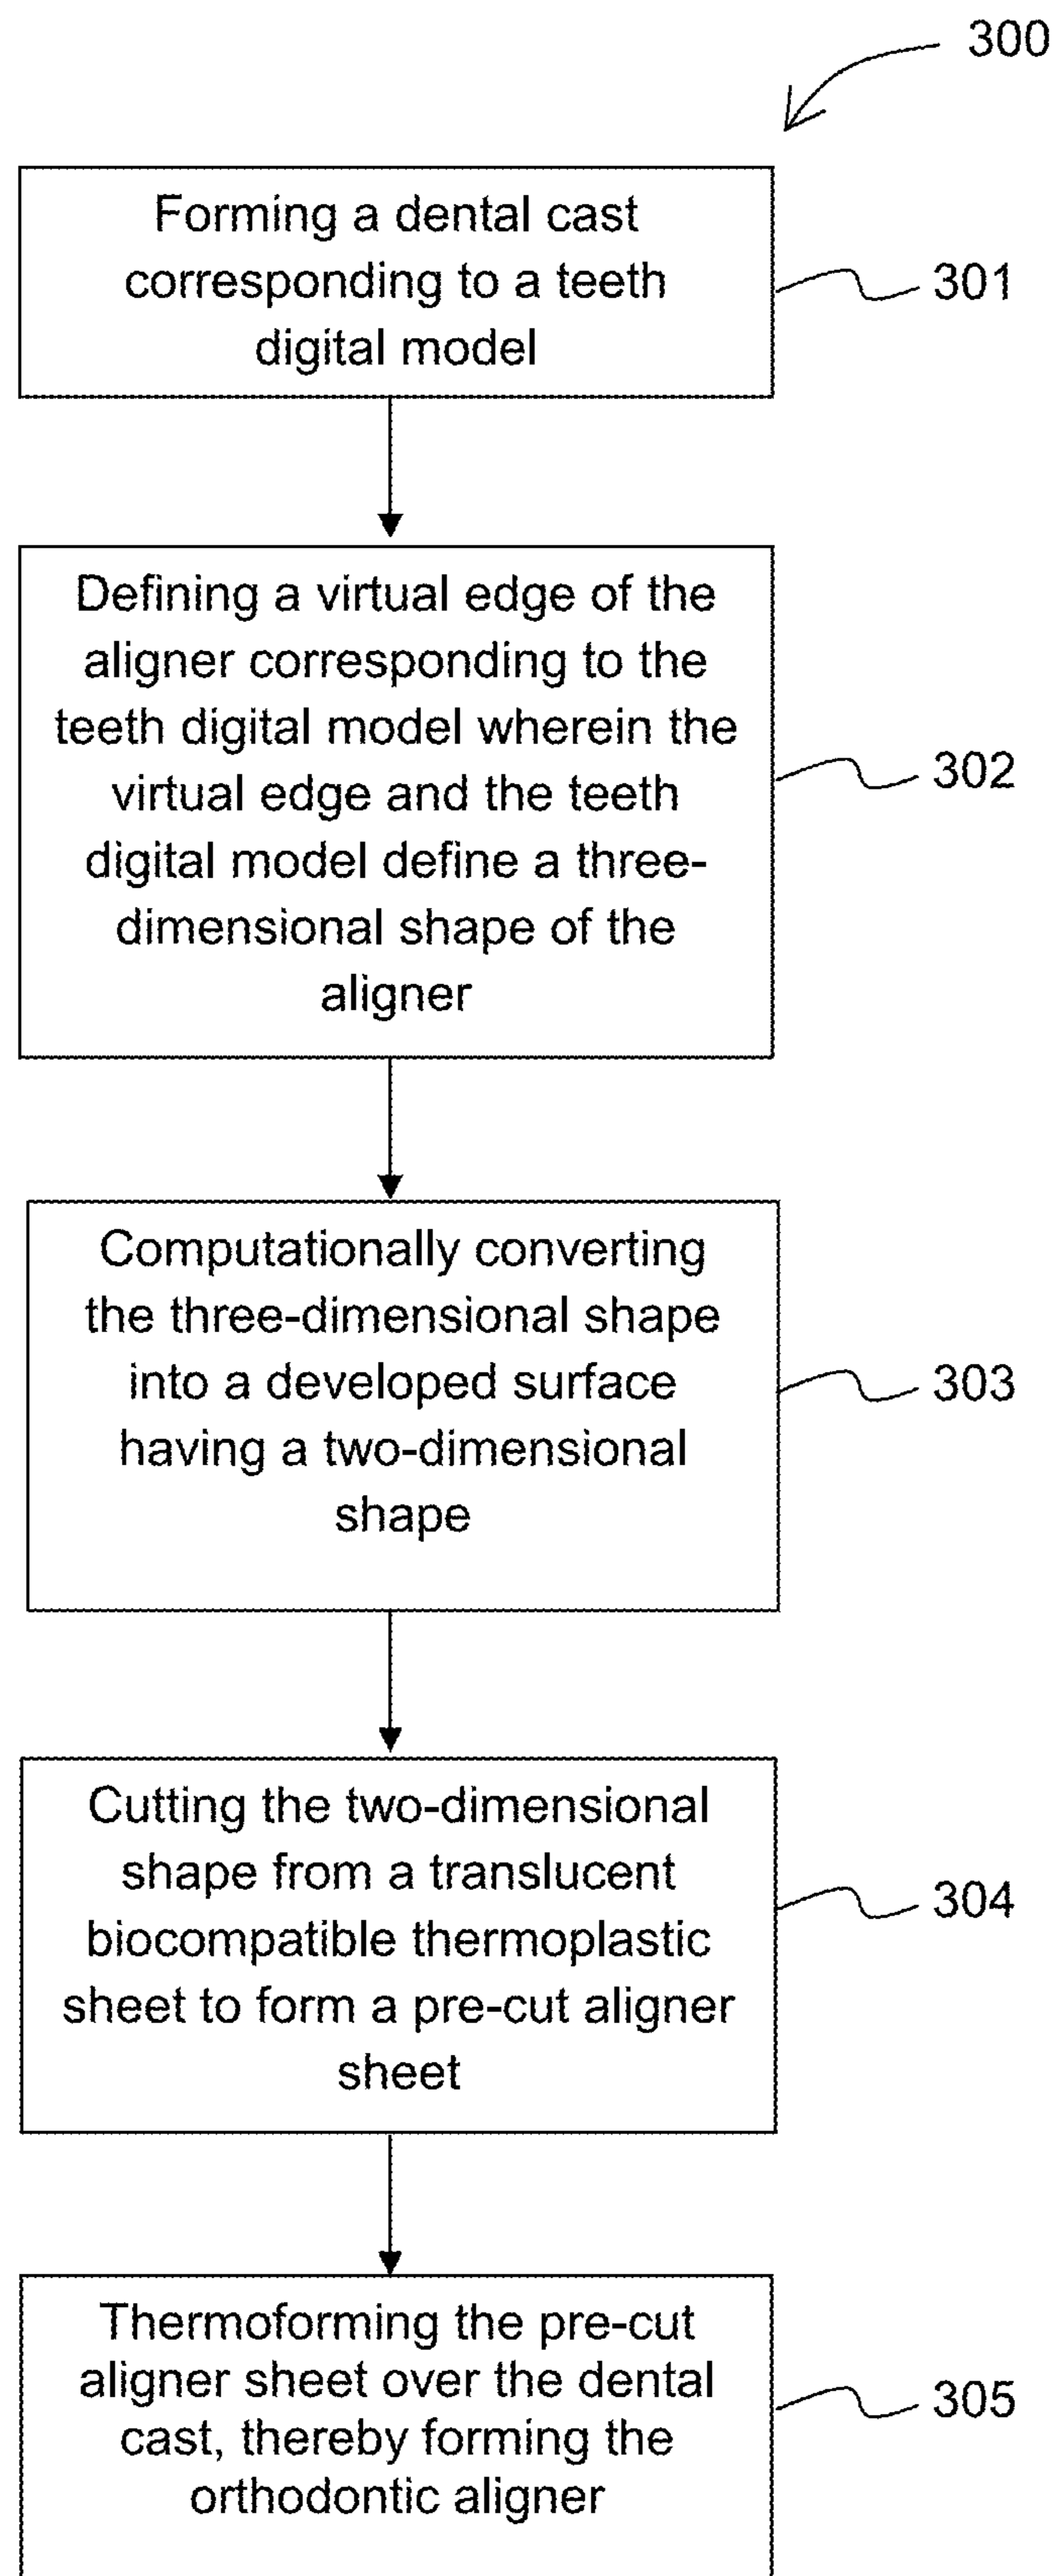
300

Forming a dental cast corresponding to a teeth digital model

301

Defining a virtual edge of the aligner corresponding to the teeth digital model wherein the virtual edge and the teeth digital model define a three-dimensional shape of the aligner

302

Computationally converting the three-dimensional shape into a developed surface having a two-dimensional shape

303

Cutting the two-dimensional shape from a translucent biocompatible thermoplastic sheet to form a pre-cut aligner sheet

304

Thermoforming the pre-cut aligner sheet over the dental cast, thereby forming the orthodontic aligner

305